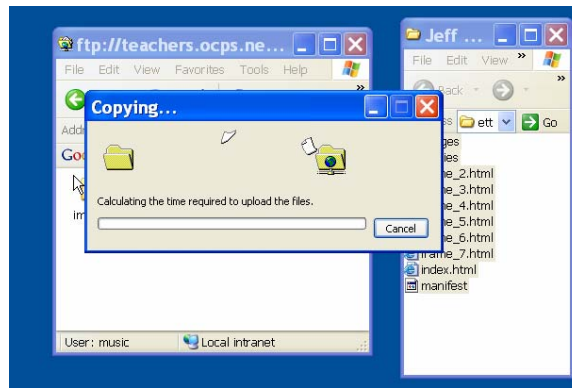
ftp://teachers.ocps.ne...

File Edit View Favorites Tools Help

Addr

Goo

im

User: music

Local intranet

Copying...

Calculating the time required to upload the files.

Cancel

Jeff ...

File Edit View

Back

ett

Go

ges

ies

rame_2.html

rame_3.html

rame_4.html

rame_5.html

rame_6.html

frame_7.html

index.html

manifest